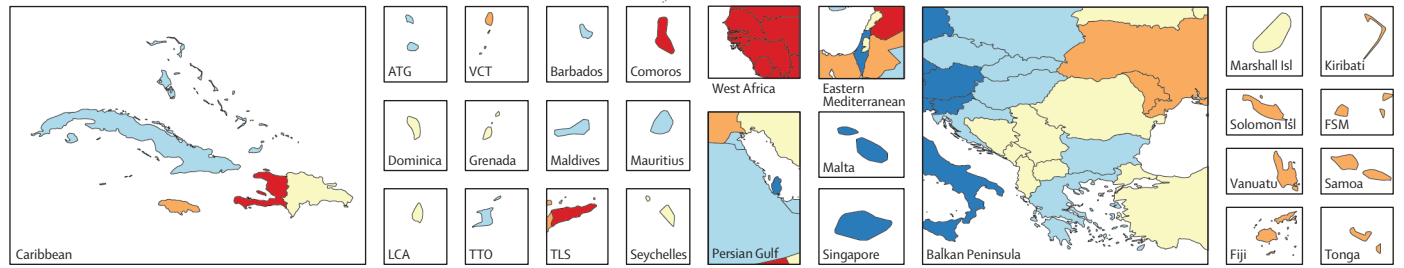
Caribbean

ATG

VCT

Barbados

Comoros

Dominica

Grenada

Maldives

Mauritius

LCA

TTO

TLS

Seychelles

West Africa

Eastern Mediterranean

Persian Gulf

Malta

Singapore

Balkan Peninsula

Marshall Isl

Kiribati

Solomon Isl

FSM

Vanuatu

Samoa

Fiji

Tonga